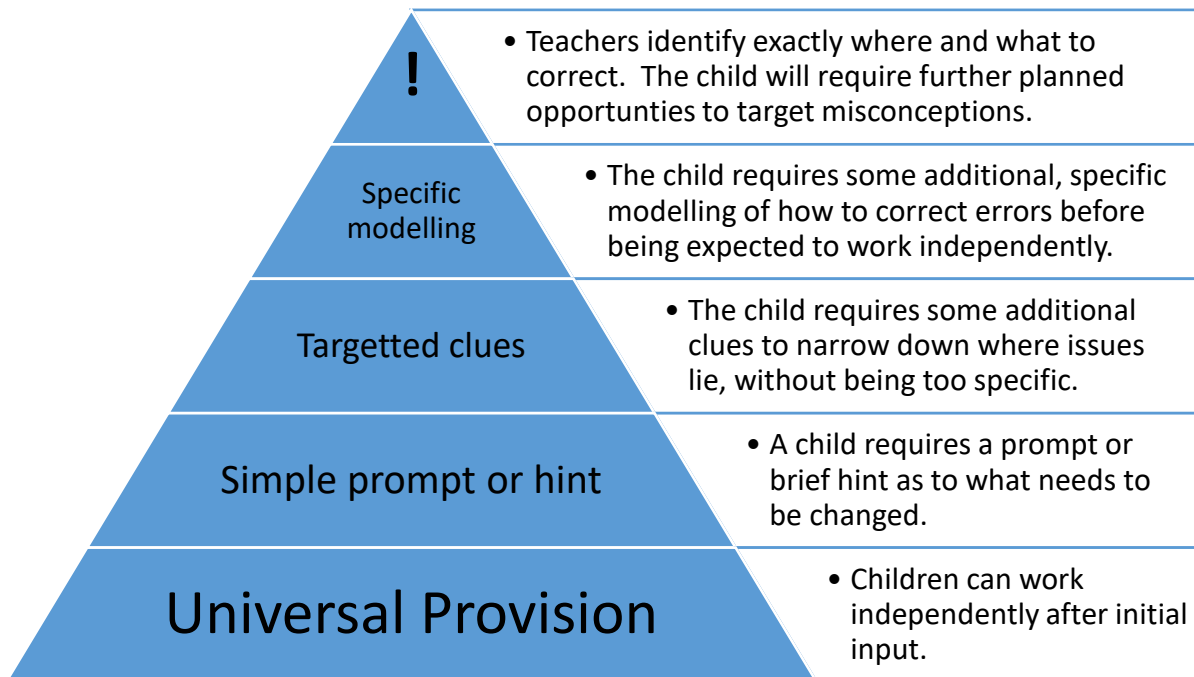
!

• Teachers identify exactly where and what to correct.  The child will require further planned opportunities to target misconceptions.

Specific modelling

• The child requires some additional, specific modelling of how to correct errors before being expected to work independently.

Targetted clues

• The child requires some additional clues to narrow down where issues lie, without being too specific.

Simple prompt or hint

• A child requires a prompt or brief hint as to what needs to be changed.

Universal Provision

• Children can work independently after initial input.